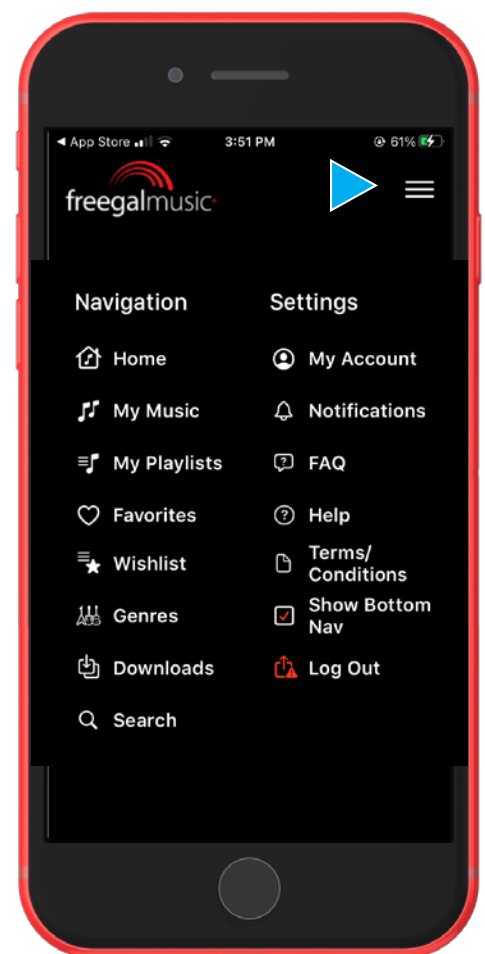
◀ App Store 3:51 PM 61%

freegalmusic

Navigation

Home

My Music

My Playlists

Favorites

Wishlist

Genres

Downloads

Search

Settings

My Account

Notifications

FAQ

Help

Terms/ Conditions

Show Bottom Nav

Log Out